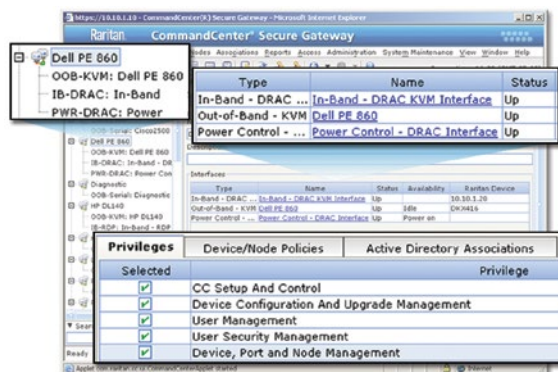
https://10.10.1.10 - CommandCenter(R) Secure Gateway - Microsoft Internet Explorer

Raritan. CommandCenter® Secure Gateway

Nodes Associations Reports Access Administration System Maintenance View Window Help

Dell PE 860
OOB-KVM: Dell PE 860
IB-DRAC: In-Band
PWR-DRAC: Power

| Type | Name | Status |
|---|---|---|
| In-Band - DRAC ... | In-Band - DRAC KVM Interface | Up |
| Out-of-Band - KVM | Dell PE 860 | Up |
| Power Control - ... | Power Control - DRAC Interface | Up |

OOB-Serial: Cisco2500
Dell PE 860
OOB-KVM: Dell PE 860
IB-DRAC: In-Band - DR
PWR-DRAC: Power Con
Diagnostic
OOB-Serial: Diagnostic
HP DL140
OOB-KVM: HP DL140
IB-RDP: In-Band - RDP

Interfaces

| Type | Name | Status | Availability | Raritan Device |
|---|---|---|---|---|
| In-Band - DRAC ... | In-Band - DRAC KVM Interface | Up | | 10.10.1.20 |
| Out-of-Band - KVM | Dell PE 860 | Up | Idle | DKX416 |
| Power Control - ... | Power Control - DRAC Interface | Up | Power on | |

Privileges | Device/Node Policies | Active Directory Associations

| Selected | Privilege |
|---|---|
| ✔ | CC Setup And Control |
| ✔ | Device Configuration And Upgrade Management |
| ✔ | User Management |
| ✔ | User Security Management |
| ✔ | Device, Port and Node Management |

Ready

Applet com.raritan.cc.ui.CommandCenterApplet started

Internet